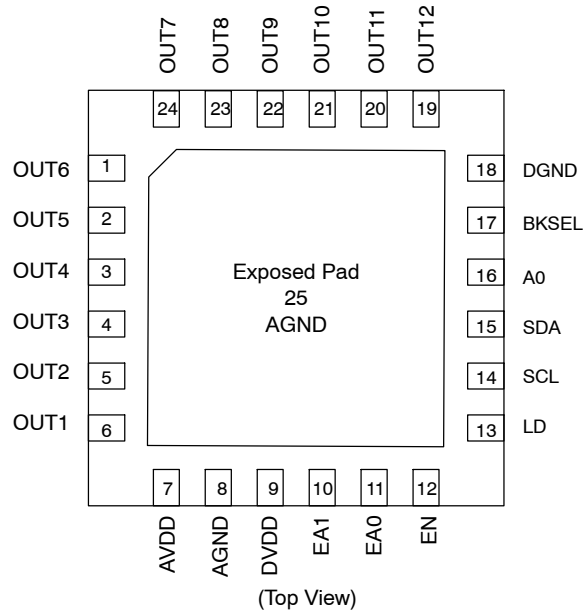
OUT7 OUT8 OUT9 OUT10 OUT11 OUT12

24 23 22 21 20 19

OUT6 1
OUT5 2
OUT4 3
OUT3 4
OUT2 5
OUT1 6

Exposed Pad
25
AGND

18 DGND
17 BKSEL
16 A0
15 SDA
14 SCL
13 LD

7 8 9 10 11 12

AVDD AGND DVDD EA1 EA0 EN

(Top View)